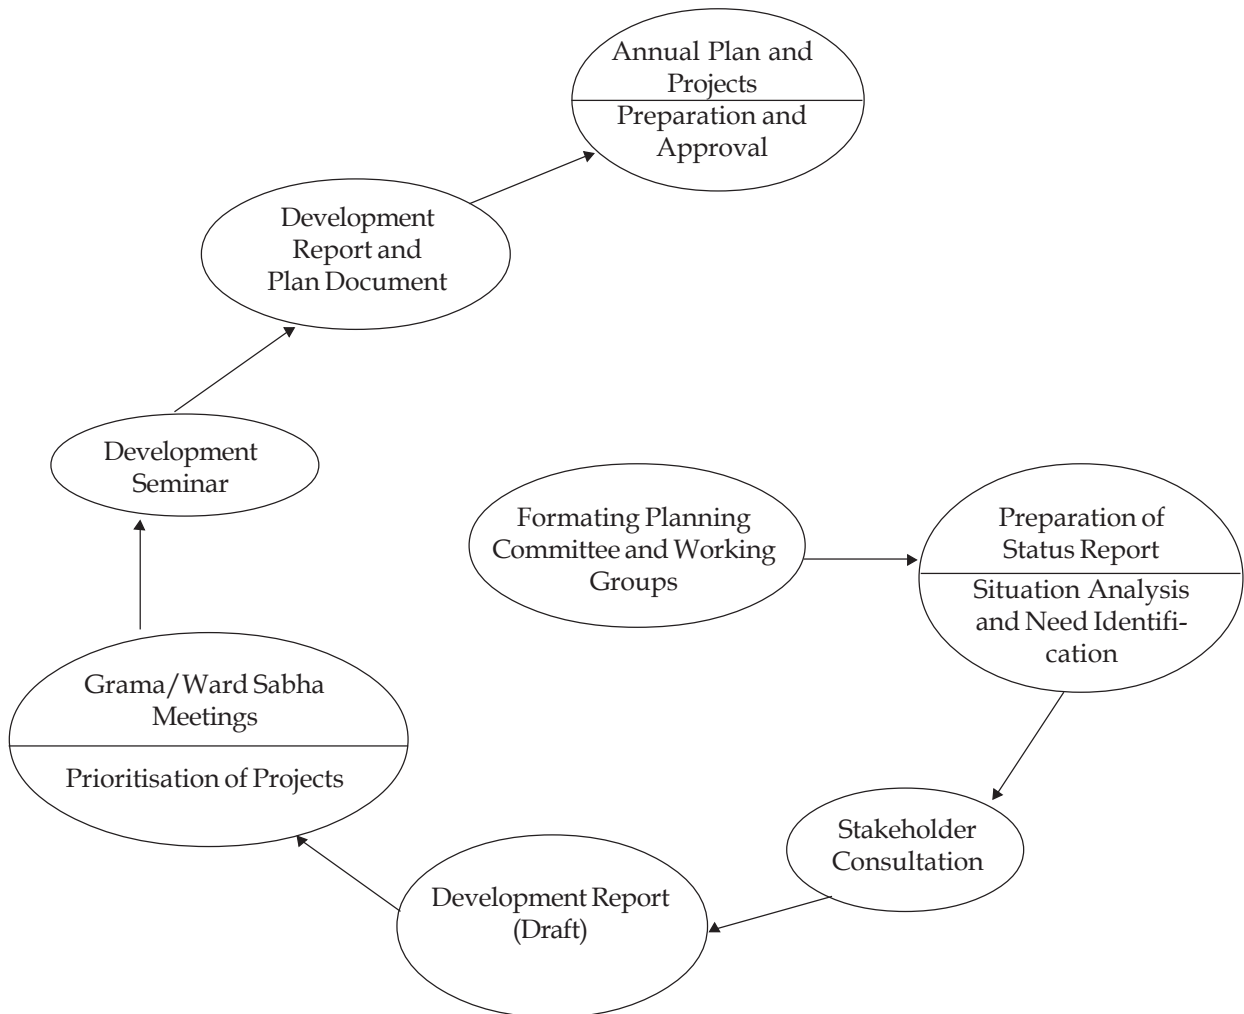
Annual Plan and Projects
Preparation and Approval

Development Report and Plan Document

Development Seminar

Formating Planning Committee and Working Groups

Preparation of Status Report
Situation Analysis and Need Identification

Grama/Ward Sabha Meetings
Prioritisation of Projects

Stakeholder Consultation

Development Report (Draft)